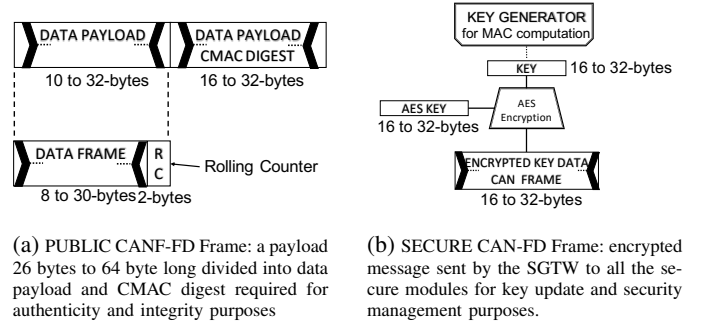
DATA PAYLOAD

DATA PAYLOAD CMAC DIGEST

10 to 32-bytes

16 to 32-bytes

DATA FRAME

R C

Rolling Counter

8 to 30-bytes

2-bytes

(a) PUBLIC CANF-FD Frame: a payload 26 bytes to 64 byte long divided into data payload and CMAC digest required for authenticity and integrity purposes

KEY GENERATOR for MAC computation

KEY

16 to 32-bytes

AES KEY

16 to 32-bytes

AES Encryption

ENCRYPTED KEY DATA CAN FRAME

16 to 32-bytes

(b) SECURE CAN-FD Frame: encrypted message sent by the SGTW to all the secure modules for key update and security management purposes.